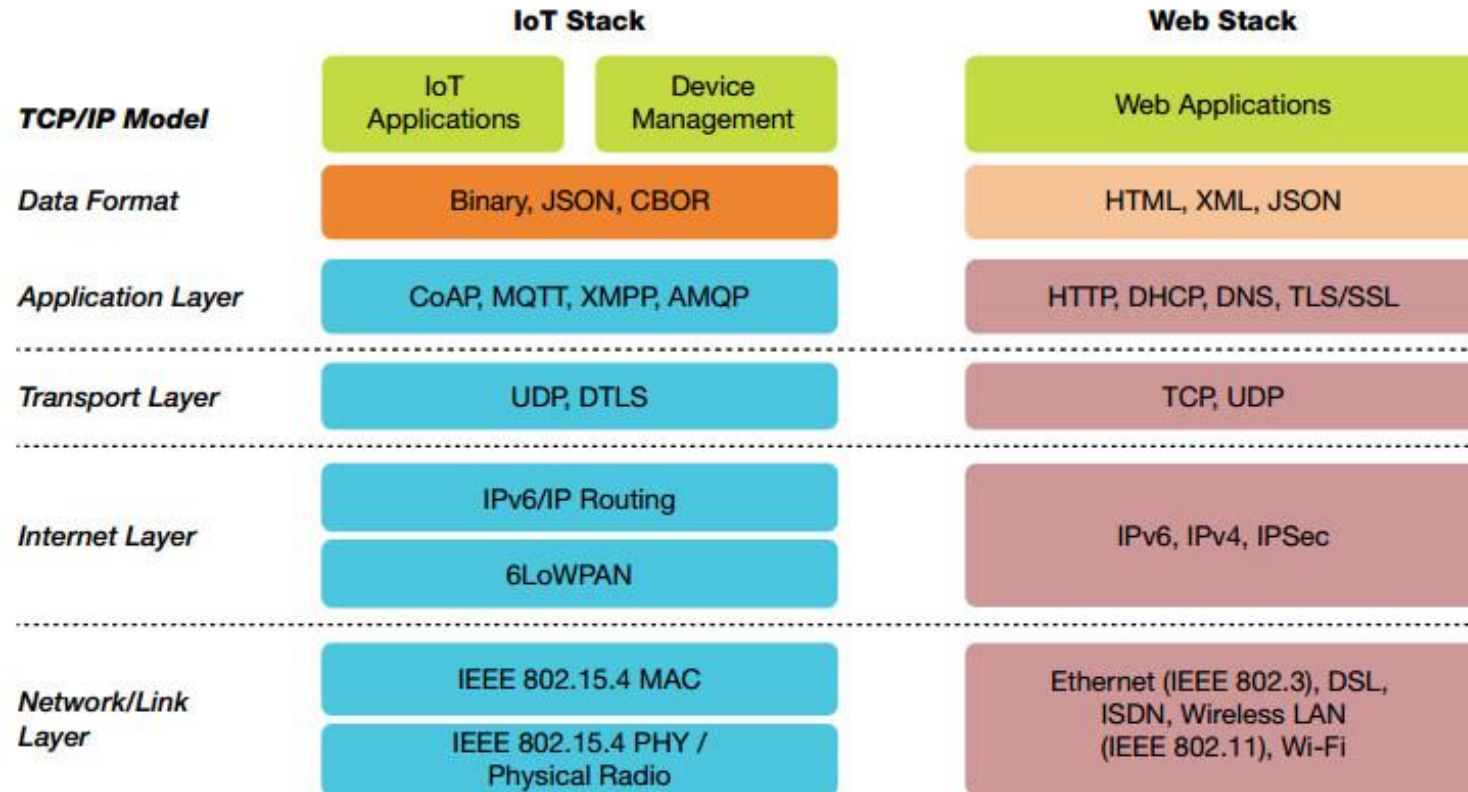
| | IoT Stack | | Web Stack |
|---|---|---|---|
| TCP/IP Model | IoT Applications | Device Management | Web Applications |
| Data Format | Binary, JSON, CBOR | | HTML, XML, JSON |
| Application Layer | CoAP, MQTT, XMPP, AMQP | | HTTP, DHCP, DNS, TLS/SSL |
| Transport Layer | UDP, DTLS | | TCP, UDP |
| Internet Layer | IPv6/IP Routing<br>6LoWPAN | | IPv6, IPv4, IPSec |
| Network/Link Layer | IEEE 802.15.4 MAC<br>IEEE 802.15.4 PHY / Physical Radio | | Ethernet (IEEE 802.3), DSL, ISDN, Wireless LAN (IEEE 802.11), Wi-Fi |